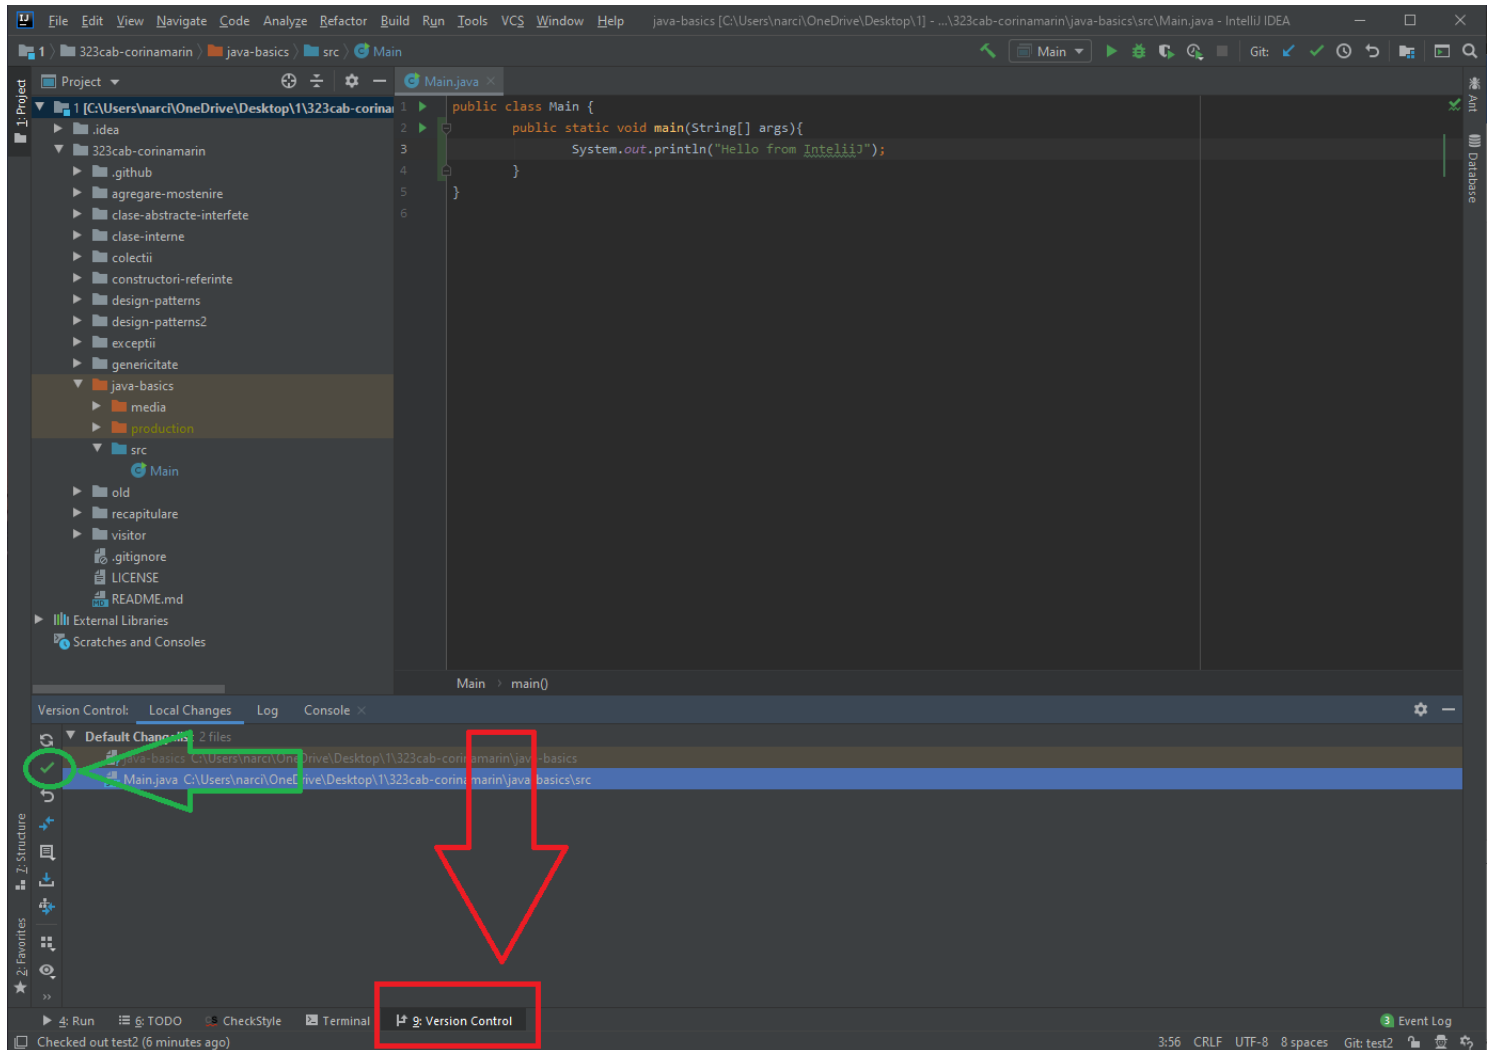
File Edit View Navigate Code Analyze Refactor Build Run Tools VCS Window Help java-basics [C:\Users\narci\OneDrive\Desktop\1] - ...\323cab-corinamarin\java-basics\src\Main.java - IntelliJ IDEA

1 323cab-corinamarin java-basics src Main

Main Git:

Project

1 [C:\Users\narci\OneDrive\Desktop\1\323cab-corina
.idea
323cab-corinamarin
.github
agregare-mostenire
clase-abstracte-interfete
clase-interne
colectii
constructori-referinte
design-patterns
design-patterns2
exceptii
genericitate
java-basics
media
production
src
Main
old
recapitulare
visitor
.gitignore
LICENSE
README.md
External Libraries
Scratches and Consoles

Main.java

1 public class Main {
2 public static void main(String[] args){
3 System.out.println("Hello from IntelliJ");
4 }
5 }
6

Main main()

1: Project
Ant
Database

Version Control: Local Changes Log Console

Default Changelist 2 files
java-basics C:\Users\narci\OneDrive\Desktop\1\323cab-corinamarin\java-basics
Main.java C:\Users\narci\OneDrive\Desktop\1\323cab-corinamarin\java-basics\src

Z: Structure
2: Favorites

4: Run 6: TODO CheckStyle Terminal 9: Version Control Event Log

Checked out test2 (6 minutes ago) 3:56 CRLF UTF-8 8 spaces Git: test2